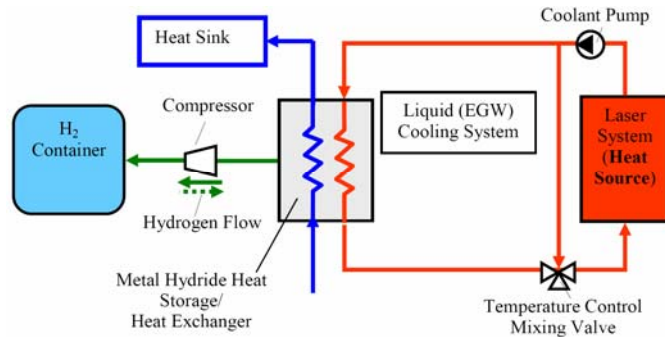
Heat Sink

Coolant Pump

$H_2$ Container

Compressor

Liquid (EGW) Cooling System

Laser System (Heat Source)

Hydrogen Flow

Metal Hydride Heat Storage/ Heat Exchanger

Temperature Control Mixing Valve